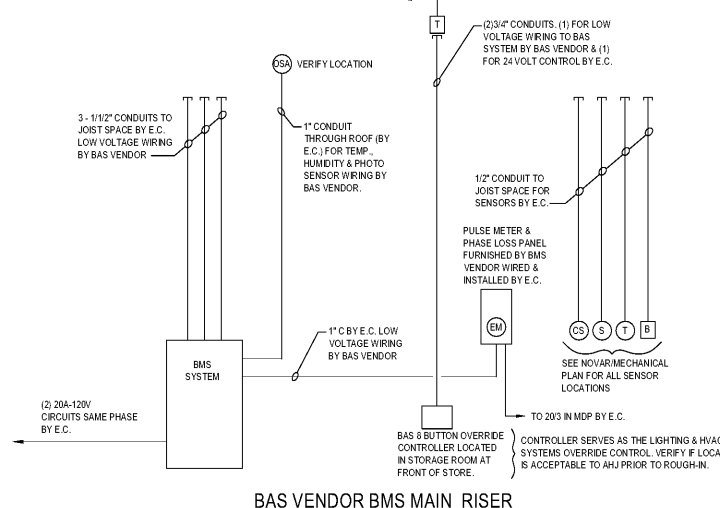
T

(2)3/4" CONDUITS. (1) FOR LOW VOLTAGE WIRING TO BAS SYSTEM BY BAS VENDOR & (1) FOR 24 VOLT CONTROL BY E.C.

OSA VERIFY LOCATION

3 - 1/1/2" CONDUITS TO JOIST SPACE BY E.C. LOW VOLTAGE WIRING BY BAS VENDOR

1" CONDUIT THROUGH ROOF (BY E.C.) FOR TEMP., HUMIDITY & PHOTO SENSOR WIRING BY BAS VENDOR.

1/2" CONDUIT TO JOIST SPACE FOR SENSORS BY E.C.

PULSE METER & PHASE LOSS PANEL FURNISHED BY BMS VENDOR WIRED & INSTALLED BY E.C.

EM

CS S T B

1" C BY E.C. LOW VOLTAGE WIRING BY BAS VENDOR

BMS SYSTEM

SEE NOVAR/MECHANICAL PLAN FOR ALL SENSOR LOCATIONS

(2) 20A-120V CIRCUITS SAME PHASE BY E.C.

TO 20/3 IN MDP BY E.C.

BAS 8 BUTTON OVERRIDE CONTROLLER LOCATED IN STORAGE ROOM AT FRONT OF STORE.

CONTROLLER SERVES AS THE LIGHTING & HVAC SYSTEMS OVERRIDE CONTROL. VERIFY IF LOCA IS ACCEPTABLE TO AHJ PRIOR TO ROUGH-IN.

BAS VENDOR BMS MAIN RISER